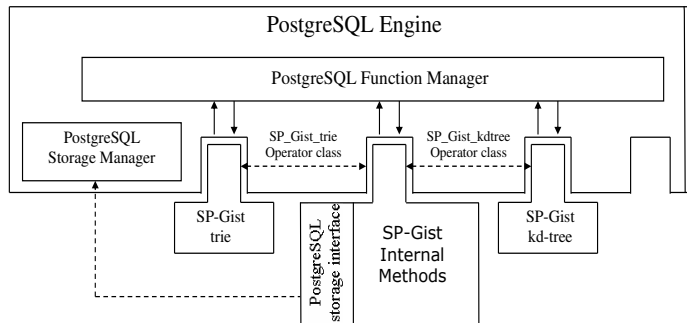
PostgreSQL Engine

PostgreSQL Function Manager

PostgreSQL Storage Manager

SP_Gist_trie Operator class

SP_Gist_kdtree Operator class

SP-Gist trie

PostgreSQL storage interface

SP-Gist Internal Methods

SP-Gist kd-tree